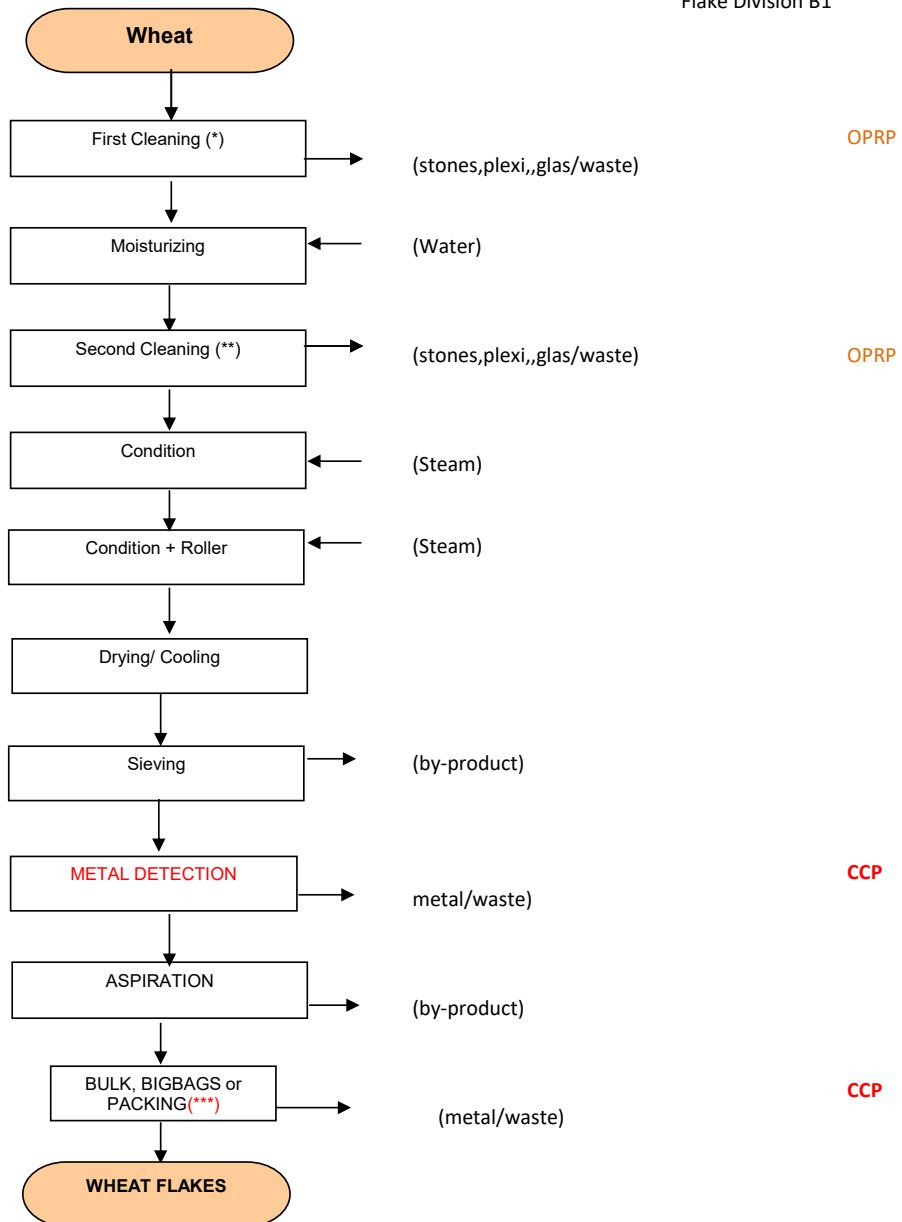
Flake Division B1

Wheat

First Cleaning (*)

(stones,plexi,,glas/waste)

OPRP

Moisturizing

(Water)

Second Cleaning (**)

(stones,plexi,,glas/waste)

OPRP

Condition

(Steam)

Condition + Roller

(Steam)

Drying/ Cooling

Sieving

(by-product)

METAL DETECTION

metal/waste)

CCP

ASPIRATION

(by-product)

BULK, BIGBAGS or PACKING(***)

(metal/waste)

CCP

WHEAT FLAKES